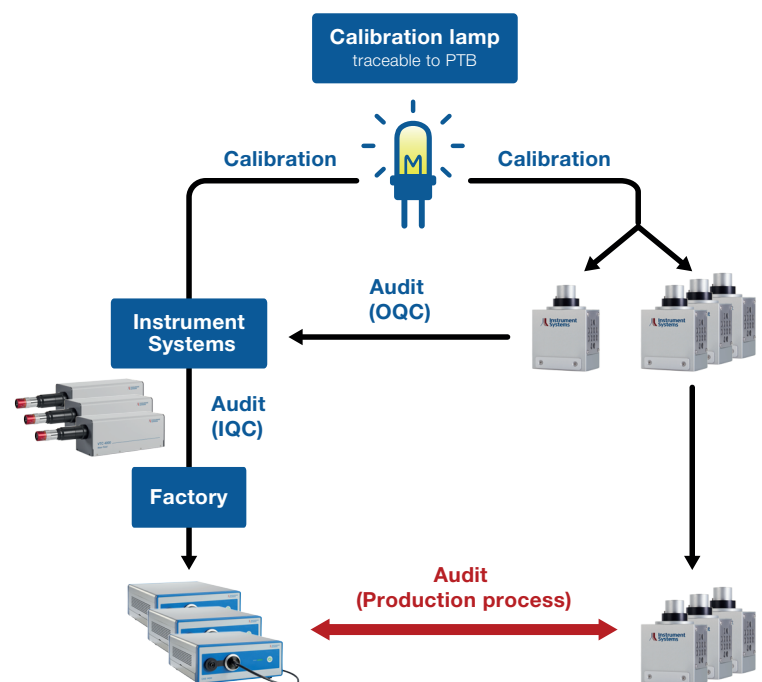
Calibration lamp
traceable to PTB

M

Calibration

Calibration

Audit
(OQC)

Instrument Systems

Instrument Systems

Instrument Systems

Audit
(IQC)

Factory

Audit
(Production process)

Instrument Systems